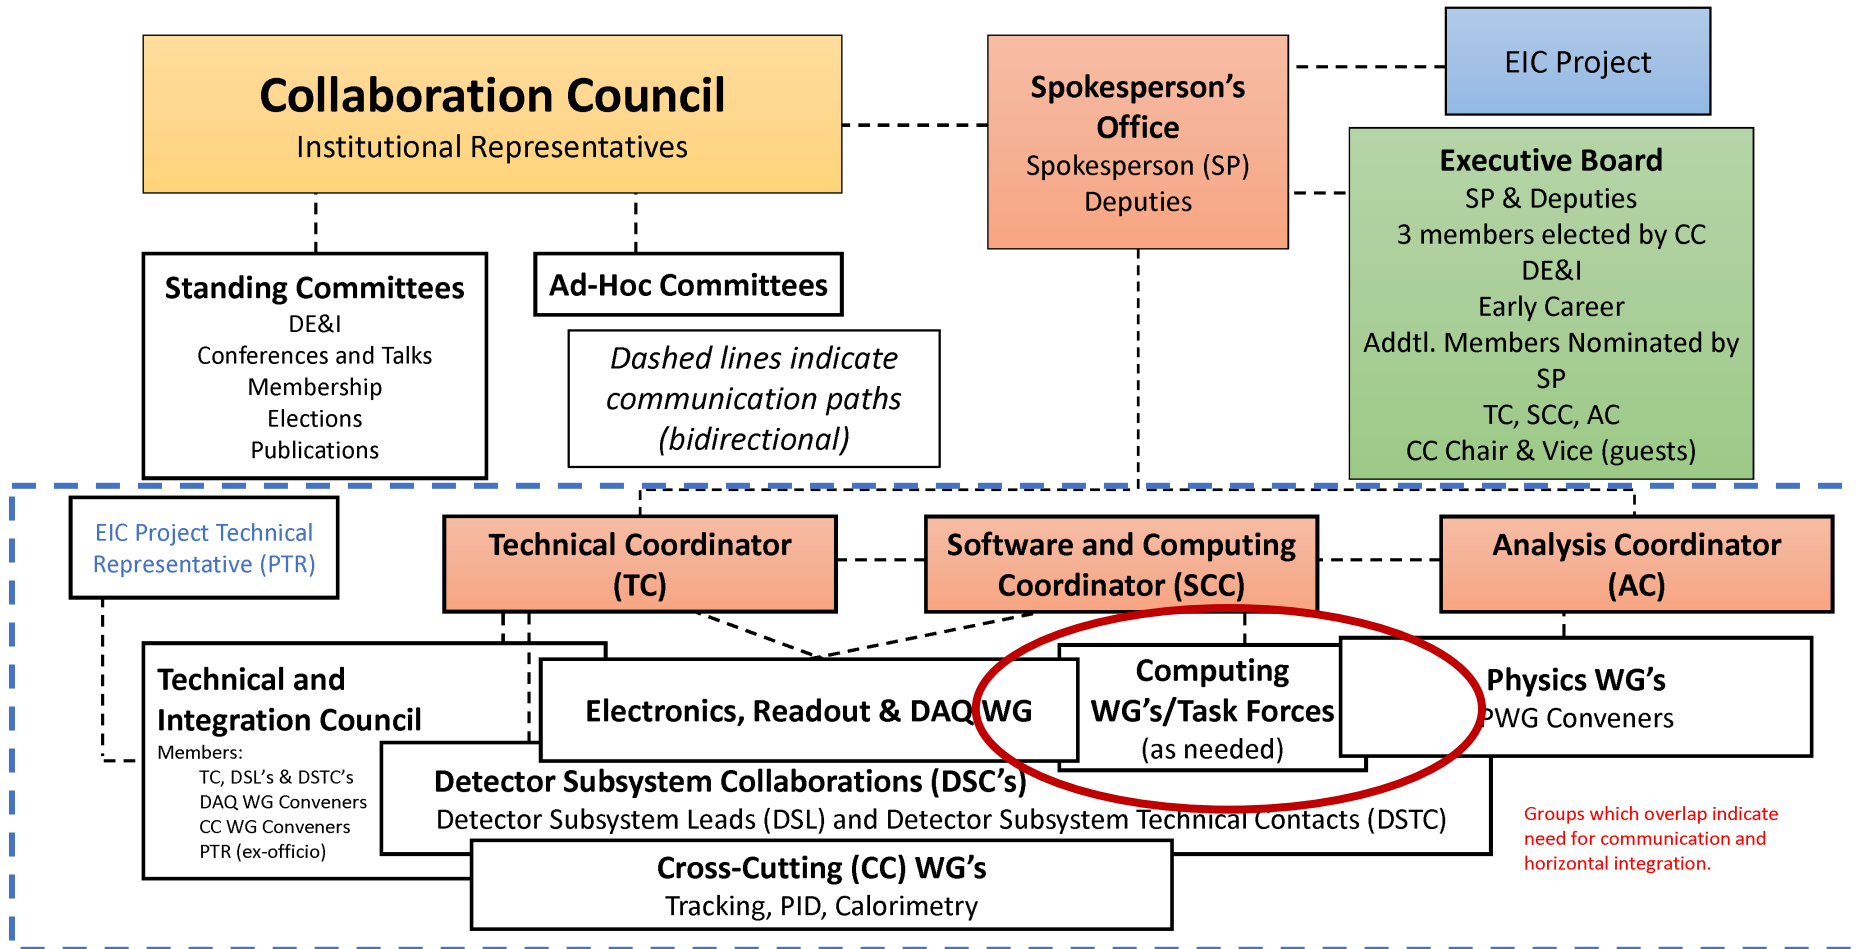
Collaboration Council
Institutional Representatives

Spokesperson's Office
Spokesperson (SP)
Deputies

EIC Project

Executive Board
SP & Deputies
3 members elected by CC
DE&I
Early Career
Addtl. Members Nominated by SP
TC, SCC, AC
CC Chair & Vice (guests)

Standing Committees
DE&I
Conferences and Talks
Membership
Elections
Publications

Ad-Hoc Committees

Dashed lines indicate communication paths (bidirectional)

EIC Project Technical Representative (PTR)

Technical Coordinator (TC)

Software and Computing Coordinator (SCC)

Analysis Coordinator (AC)

Technical and Integration Council
Members:
TC, DSL's & DSTC's
DAQ WG Conveners
CC WG Conveners
PTR (ex-officio)

Electronics, Readout & DAQ WG

Computing WG's/Task Forces
(as needed)

Physics WG's
PWG Conveners

Detector Subsystem Collaborations (DSC's)
Detector Subsystem Leads (DSL) and Detector Subsystem Technical Contacts (DSTC)

Cross-Cutting (CC) WG's
Tracking, PID, Calorimetry

Groups which overlap indicate need for communication and horizontal integration.